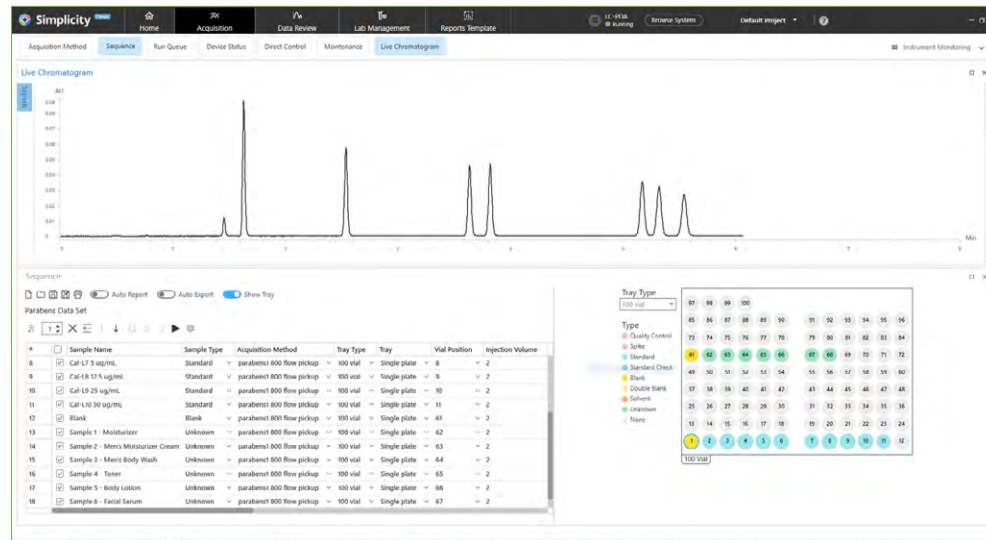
Simplicity

Home
Acquisition
Data Review
Lab Management
Reports Template

LC+PDA
Running
Browse System
Default project

Acquisition Method
Sequence
Run Queue
Device Status
Direct Control
Maintenance
Live Chromatogram

Instrument Monitoring

Live Chromatogram

Signals

AU
0.09
0.08
0.07
0.06
0.05
0.04
0.03
0.02
0.01
0

0
1
2
3
4
5
6
7
8

Min

Sequence

Auto Report
Auto Export
Show Tray

Parabens Data Set

| # | | Sample Name | Sample Type | Acquisition Method | Tray Type | Tray | Vial Position | Injection Volume |
|---|---|---|---|---|---|---|---|---|
| 8 | ☑ | Cal-L7 5 ug/mL | Standard | parabens1 800 flow pickup | 100 vial | Single plate | 8 | 2 |
| 9 | ☑ | Cal-L8 12.5 ug/mL | Standard | parabens1 800 flow pickup | 100 vial | Single plate | 9 | 2 |
| 10 | ☑ | Cal-L9 25 ug/mL | Standard | parabens1 800 flow pickup | 100 vial | Single plate | 10 | 2 |
| 11 | ☑ | Cal-L10 50 ug/mL | Standard | parabens1 800 flow pickup | 100 vial | Single plate | 11 | 2 |
| 12 | ☑ | Blank | Blank | parabens1 800 flow pickup | 100 vial | Single plate | 61 | 2 |
| 13 | ☑ | Sample 1 - Moisturizer | Unknown | parabens1 800 flow pickup | 100 vial | Single plate | 62 | 2 |
| 14 | ☑ | Sample 2 - Men's Moisturizer Cream | Unknown | parabens1 800 flow pickup | 100 vial | Single plate | 63 | 2 |
| 15 | ☑ | Sample 3 - Men's Body Wash | Unknown | parabens1 800 flow pickup | 100 vial | Single plate | 64 | 2 |
| 16 | ☑ | Sample 4 - Toner | Unknown | parabens1 800 flow pickup | 100 vial | Single plate | 65 | 2 |
| 17 | ☑ | Sample 5 - Body Lotion | Unknown | parabens1 800 flow pickup | 100 vial | Single plate | 66 | 2 |
| 18 | ☑ | Sample 6 - Facial Serum | Unknown | parabens1 800 flow pickup | 100 vial | Single plate | 67 | 2 |

Tray Type
100 vial

Type
Quality Control
Spike
Standard
Standard Check
Blank
Double Blank
Solvent
Unknown
None

97 98 99 100
85 86 87 88 89 90 91 92 93 94 95 96
73 74 75 76 77 78 79 80 81 82 83 84
61 62 63 64 65 66 67 68 69 70 71 72
49 50 51 52 53 54 55 56 57 58 59 60
37 38 39 40 41 42 43 44 45 46 47 48
25 26 27 28 29 30 31 32 33 34 35 36
13 14 15 16 17 18 19 20 21 22 23 24
1 2 3 4 5 6 7 8 9 10 11 12

100 Vial